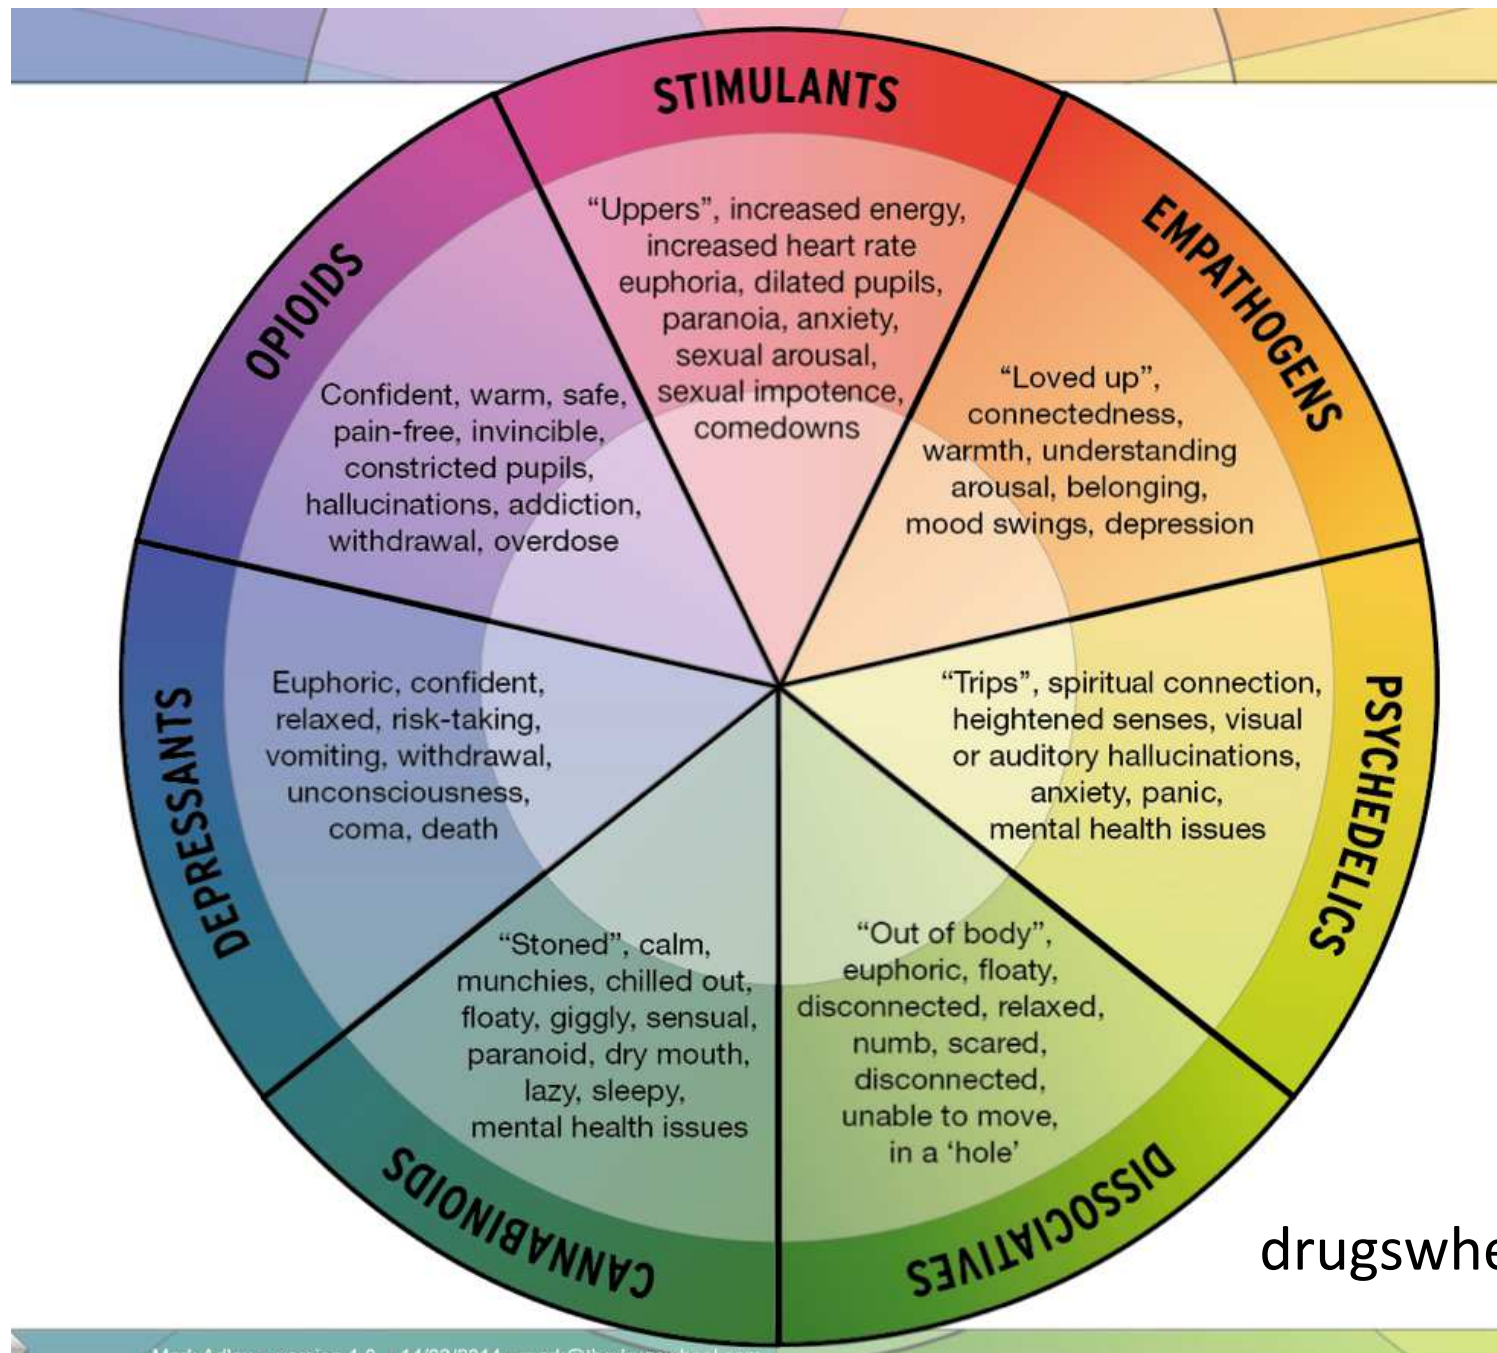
STIMULANTS

"Uppers", increased energy, increased heart rate euphoria, dilated pupils, paranoia, anxiety, sexual arousal, sexual impotence, comedowns

EMPATHOGENS

"Loved up", connectedness, warmth, understanding arousal, belonging, mood swings, depression

PSYCHEDELICS

"Trips", spiritual connection, heightened senses, visual or auditory hallucinations, anxiety, panic, mental health issues

DISSOCIATIVES

"Out of body", euphoric, floaty, disconnected, relaxed, numb, scared, disconnected, unable to move, in a 'hole'

CANNABINOIDS

"Stoned", calm, munchies, chilled out, floaty, giggly, sensual, paranoid, dry mouth, lazy, sleepy, mental health issues

DEPRESSANTS

Euphoric, confident, relaxed, risk-taking, vomiting, withdrawal, unconsciousness, coma, death

OPIOIDS

Confident, warm, safe, pain-free, invincible, constricted pupils, hallucinations, addiction, withdrawal, overdose

drugswhe

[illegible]